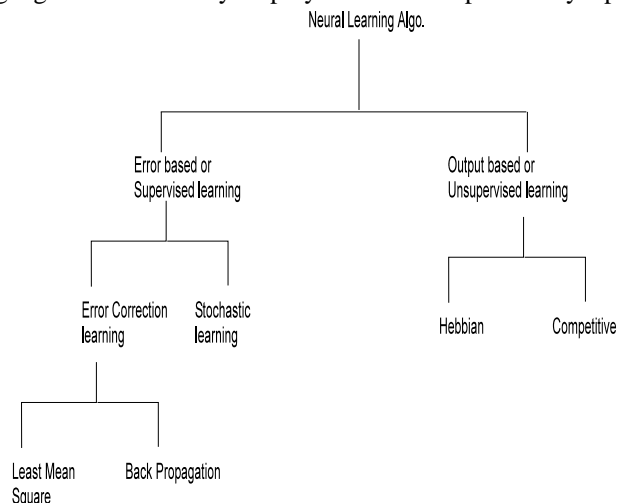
Neural Learning Algo.

Error based or Supervised learning

Output based or Unsupervised learning

Error Correction learning

Stochastic learning

Hebbian

Competitive

Least Mean Square

Back Propagation